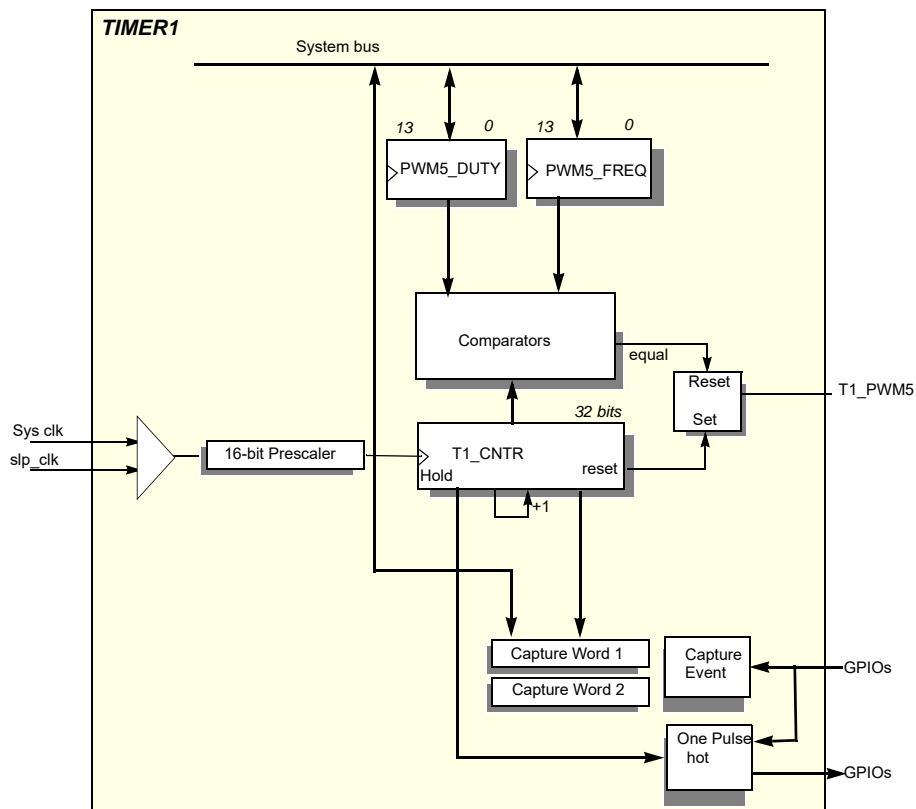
TIMER1

System bus

13 0 13 0

PWM5_DUTY

PWM5_FREQ

Comparators

equal

Reset

Set

T1_PWM5

32 bits

Sys clk

slp_clk

16-bit Prescaler

T1_CNTR

Hold

reset

+1

Capture Word 1

Capture Word 2

Capture Event

GPIOs

One Pulse hot

GPIOs